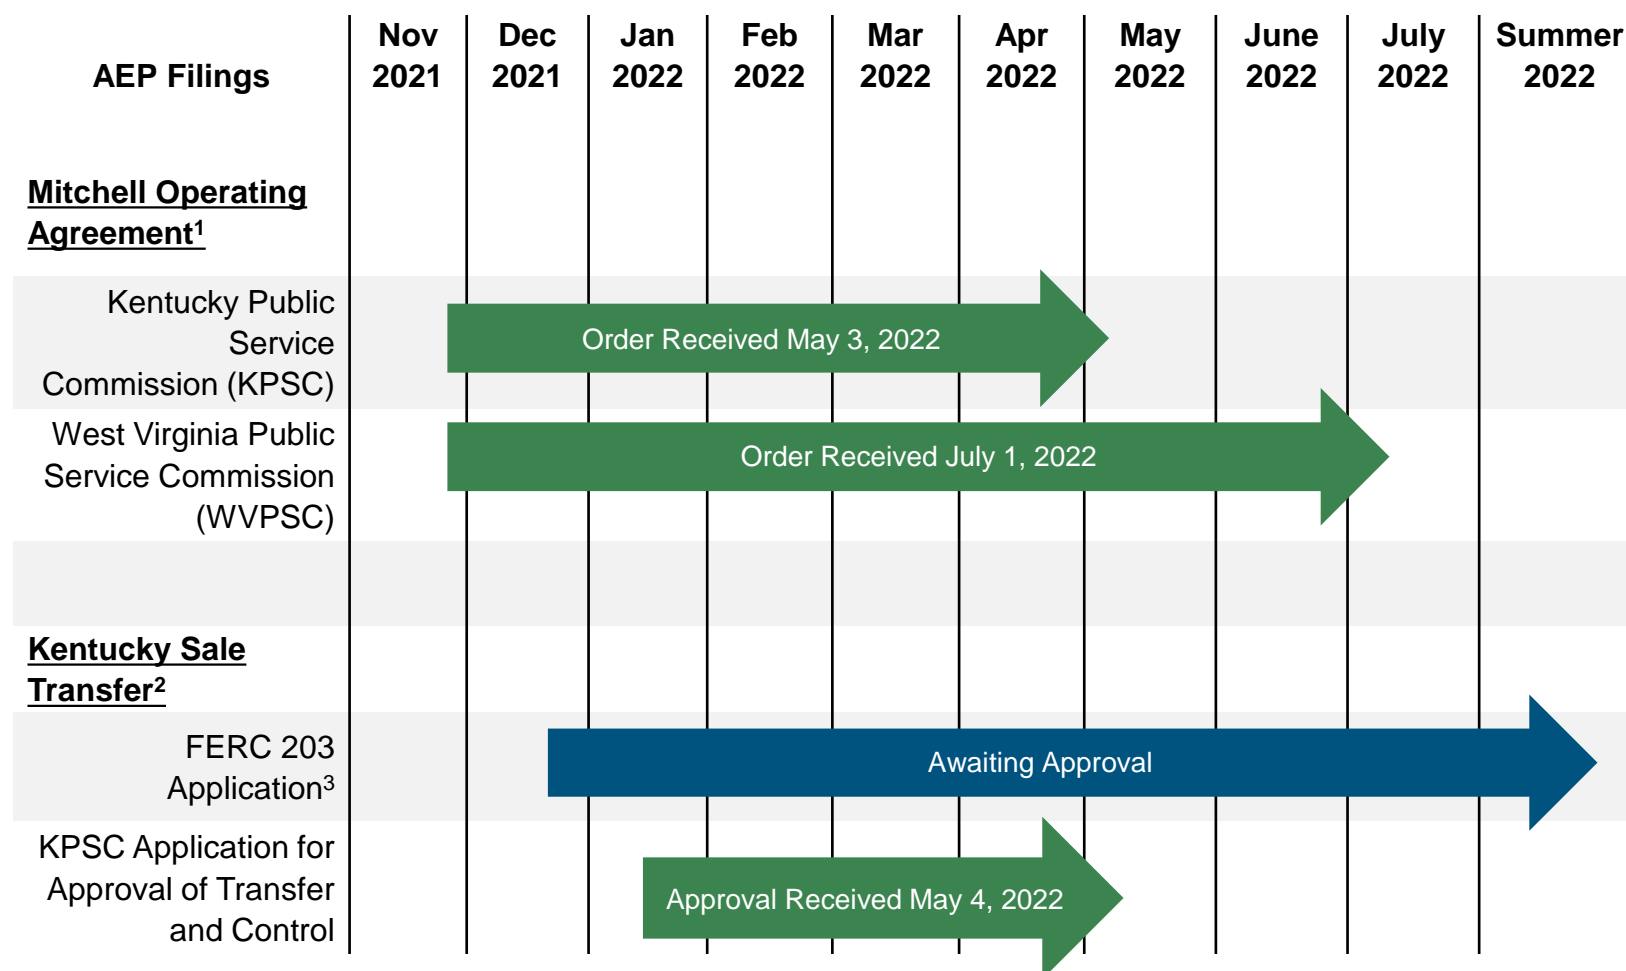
| AEP Filings | Nov 2021 | Dec 2021 | Jan 2022 | Feb 2022 | Mar 2022 | Apr 2022 | May 2022 | June 2022 | July 2022 | Summer 2022 |
|---|---|---|---|---|---|---|---|---|---|---|
| **Mitchell Operating Agreement$^1$** | | | | | | | | | | |
| Kentucky Public Service Commission (KPSC) | Order Received May 3, 2022 | | | | | | | | | |
| West Virginia Public Service Commission (WVPSC) | Order Received July 1, 2022 | | | | | | | | | |
| | | | | | | | | | | |
| **Kentucky Sale Transfer$^2$** | | | | | | | | | | |
| FERC 203 Application$^3$ | Awaiting Approval | | | | | | | | | |
| KPSC Application for Approval of Transfer and Control | Approval Received May 4, 2022 | | | | | | | | | |